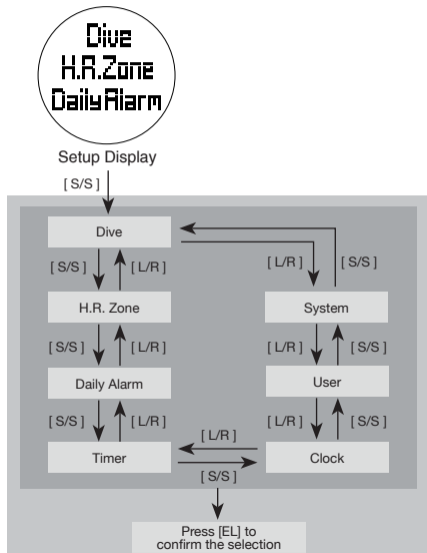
Dive
H.R.Zone
Daily Alarm

Setup Display

[ S/S ]

Dive

[ S/S ] [ L/R ]

H.R. Zone

[ S/S ] [ L/R ]

Daily Alarm

[ S/S ] [ L/R ]

Timer

[ L/R ] [ S/S ]

System

[ L/R ] [ S/S ]

User

[ L/R ] [ S/S ]

Clock

[ L/R ]

[ S/S ]

Press [EL] to confirm the selection